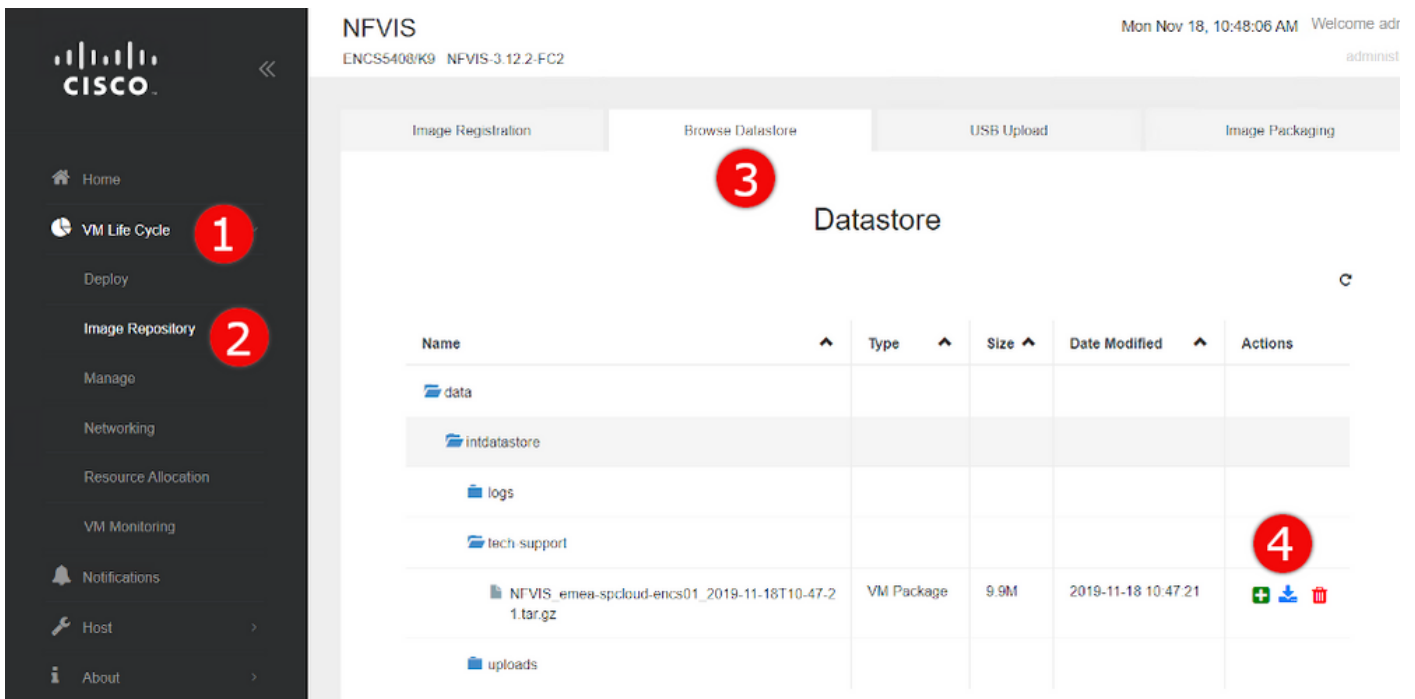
cisco

Home
VM Life Cycle
1
Deploy
Image Repository
2
Manage
Networking
Resource Allocation
VM Monitoring
Notifications
Host
About

NFVIS
ENCS5408/K9 NFVIS-3.12.2-FC2

Mon Nov 18, 10:48:06 AM Welcome adr
administ

Image Registration
Browse Datastore
USB Upload
Image Packaging

3

Datastore

| Name | Type | Size | Date Modified | Actions |
|---|---|---|---|---|
| data | | | | |
| intdatastore | | | | |
| logs | | | | |
| tech support | | | | |
| NFVIS_emea-spcloud-encs01_2019-11-18T10-47-21.tar.gz | VM Package | 9.9M | 2019-11-18 10:47:21 | |
| uploads | | | | |

4